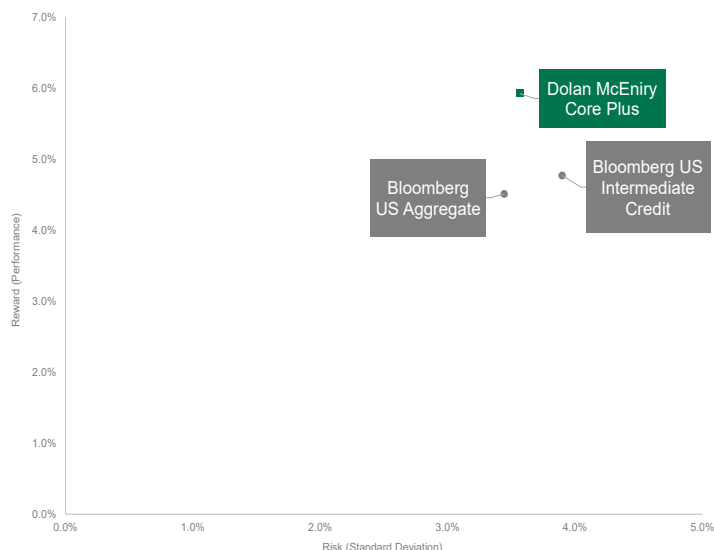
7.0%
6.0%
5.0%
4.0%
3.0%
2.0%
1.0%
0.0%

Reward (Performance)

Dolan McEniry Core Plus

Bloomberg US Aggregate

Bloomberg US Intermediate Credit

0.0%
1.0%
2.0%
3.0%
4.0%
5.0%

Risk (Standard Deviation)